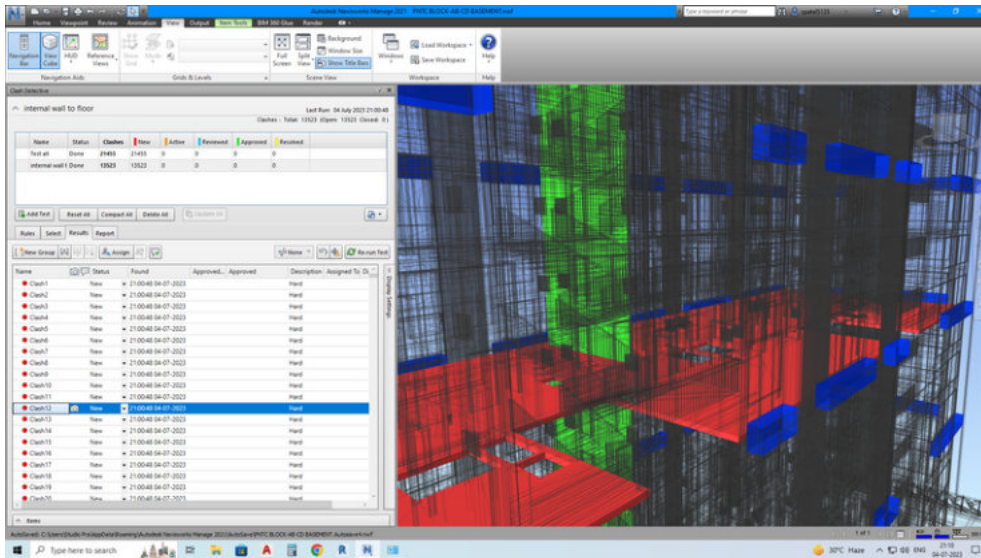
Autodesk Navisworks Manage 2021 PMTC BLOCK-AB-CD BASEMENT.nwf
Type a keyword or phrase
Home Viewpoint Review Animation View Output Item Tools BIM 360 Glue Render
Navigation Bar View Cube HUD Reference Views
Navigation Aids
Grids & Levels
Full Screen Split View Background Window Size Show Title Bar
Scene View
Windows Load Workspace Save Workspace
Workspace
Help
Help
Clash Detective
internal wall to floor
Last Run: 04 July 2023 21:00:48
Clashes - Total: 13523 (Open: 13523 Closed: 0)

| Name | Status | Clashes | New | Active | Reviewed | Approved | Resolved |
|---|---|---|---|---|---|---|---|
| Test all | Done | 21455 | 21455 | 0 | 0 | 0 | |
| internal wall t | Done | 13523 | 13523 | 0 | 0 | 0 | |

Add Test Reset All Compact All Delete All Update All
Rules Select Results Report
New Group Assign None Re-run Test

| Name | Status | Found | Approved | Approved | Description | Assigned To |
|---|---|---|---|---|---|---|
| Clash1 | New | 21:00:48 04-07-2023 | | | Hard | |
| Clash2 | New | 21:00:48 04-07-2023 | | | Hard | |
| Clash3 | New | 21:00:48 04-07-2023 | | | Hard | |
| Clash4 | New | 21:00:48 04-07-2023 | | | Hard | |
| Clash5 | New | 21:00:48 04-07-2023 | | | Hard | |
| Clash6 | New | 21:00:48 04-07-2023 | | | Hard | |
| Clash7 | New | 21:00:48 04-07-2023 | | | Hard | |
| Clash8 | New | 21:00:48 04-07-2023 | | | Hard | |
| Clash9 | New | 21:00:48 04-07-2023 | | | Hard | |
| Clash10 | New | 21:00:48 04-07-2023 | | | Hard | |
| Clash11 | New | 21:00:48 04-07-2023 | | | Hard | |
| Clash12 | New | 21:00:48 04-07-2023 | | | Hard | |
| Clash13 | New | 21:00:48 04-07-2023 | | | Hard | |
| Clash14 | New | 21:00:48 04-07-2023 | | | Hard | |
| Clash15 | New | 21:00:48 04-07-2023 | | | Hard | |
| Clash16 | New | 21:00:48 04-07-2023 | | | Hard | |
| Clash17 | New | 21:00:48 04-07-2023 | | | Hard | |
| Clash18 | New | 21:00:48 04-07-2023 | | | Hard | |
| Clash19 | New | 21:00:48 04-07-2023 | | | Hard | |
| Clash20 | New | 21:00:48 04-07-2023 | | | Hard | |

Display Settings
Items
AutoSaved: C:\Users\Studio Pro\AppData\Roaming\Autodesk Navisworks Manage 2021\AutoSave\PMTC BLOCK-AB-CD BASEMENT.Autosave.nwf
1 of 1
Type here to search
30°C Haze ENG 21:10 04-07-2023